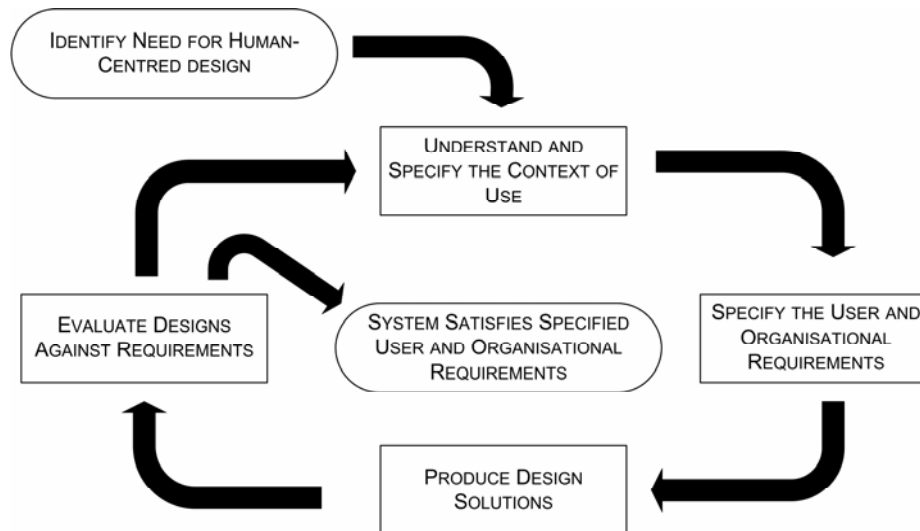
IDENTIFY NEED FOR HUMAN-CENTRED DESIGN

UNDERSTAND AND SPECIFY THE CONTEXT OF USE

SPECIFY THE USER AND ORGANISATIONAL REQUIREMENTS

PRODUCE DESIGN SOLUTIONS

EVALUATE DESIGNS AGAINST REQUIREMENTS

SYSTEM SATISFIES SPECIFIED USER AND ORGANISATIONAL REQUIREMENTS